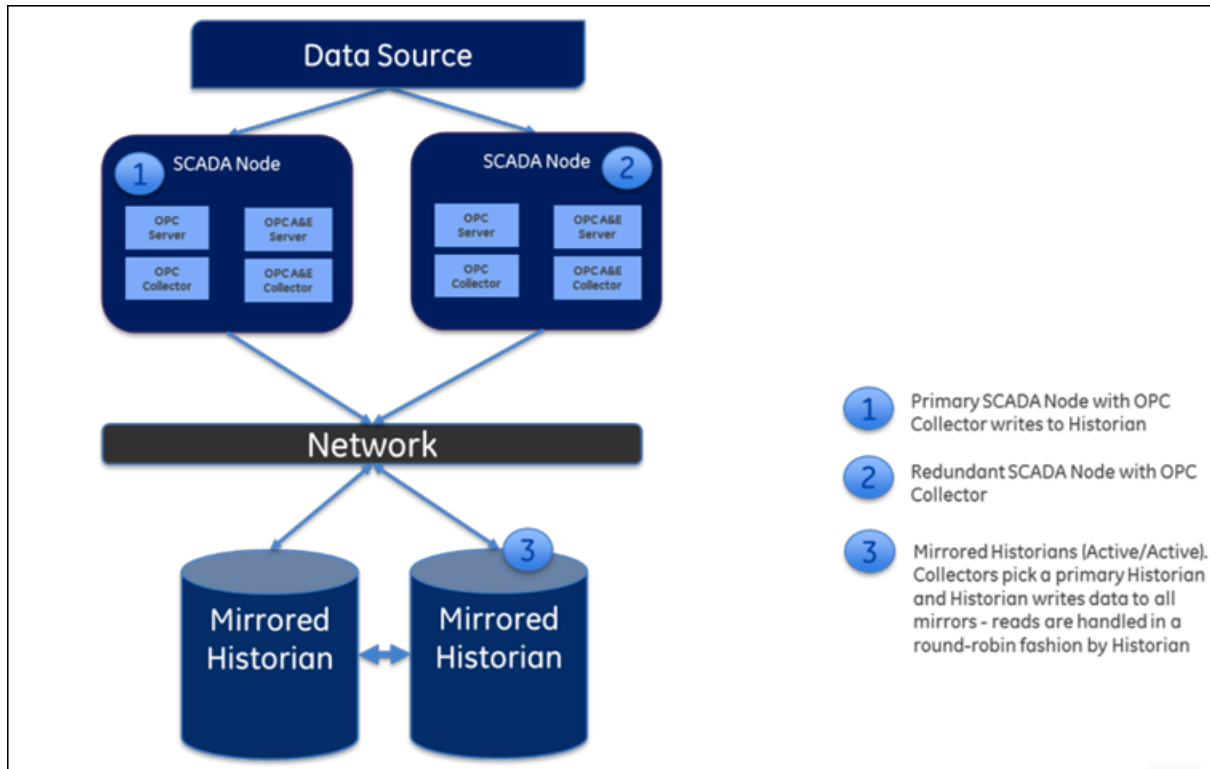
Data Source

1 SCADA Node

OPC Server

OPC A&E Server

OPC Collector

OPC A&E Collector

SCADA Node 2

OPC Server

OPC A&E Server

OPC Collector

OPC A&E Collector

Network

3

Mirrored Historian

Mirrored Historian

1 Primary SCADA Node with OPC Collector writes to Historian

2 Redundant SCADA Node with OPC Collector

3 Mirrored Historians (Active/Active). Collectors pick a primary Historian and Historian writes data to all mirrors - reads are handled in a round-robin fashion by Historian